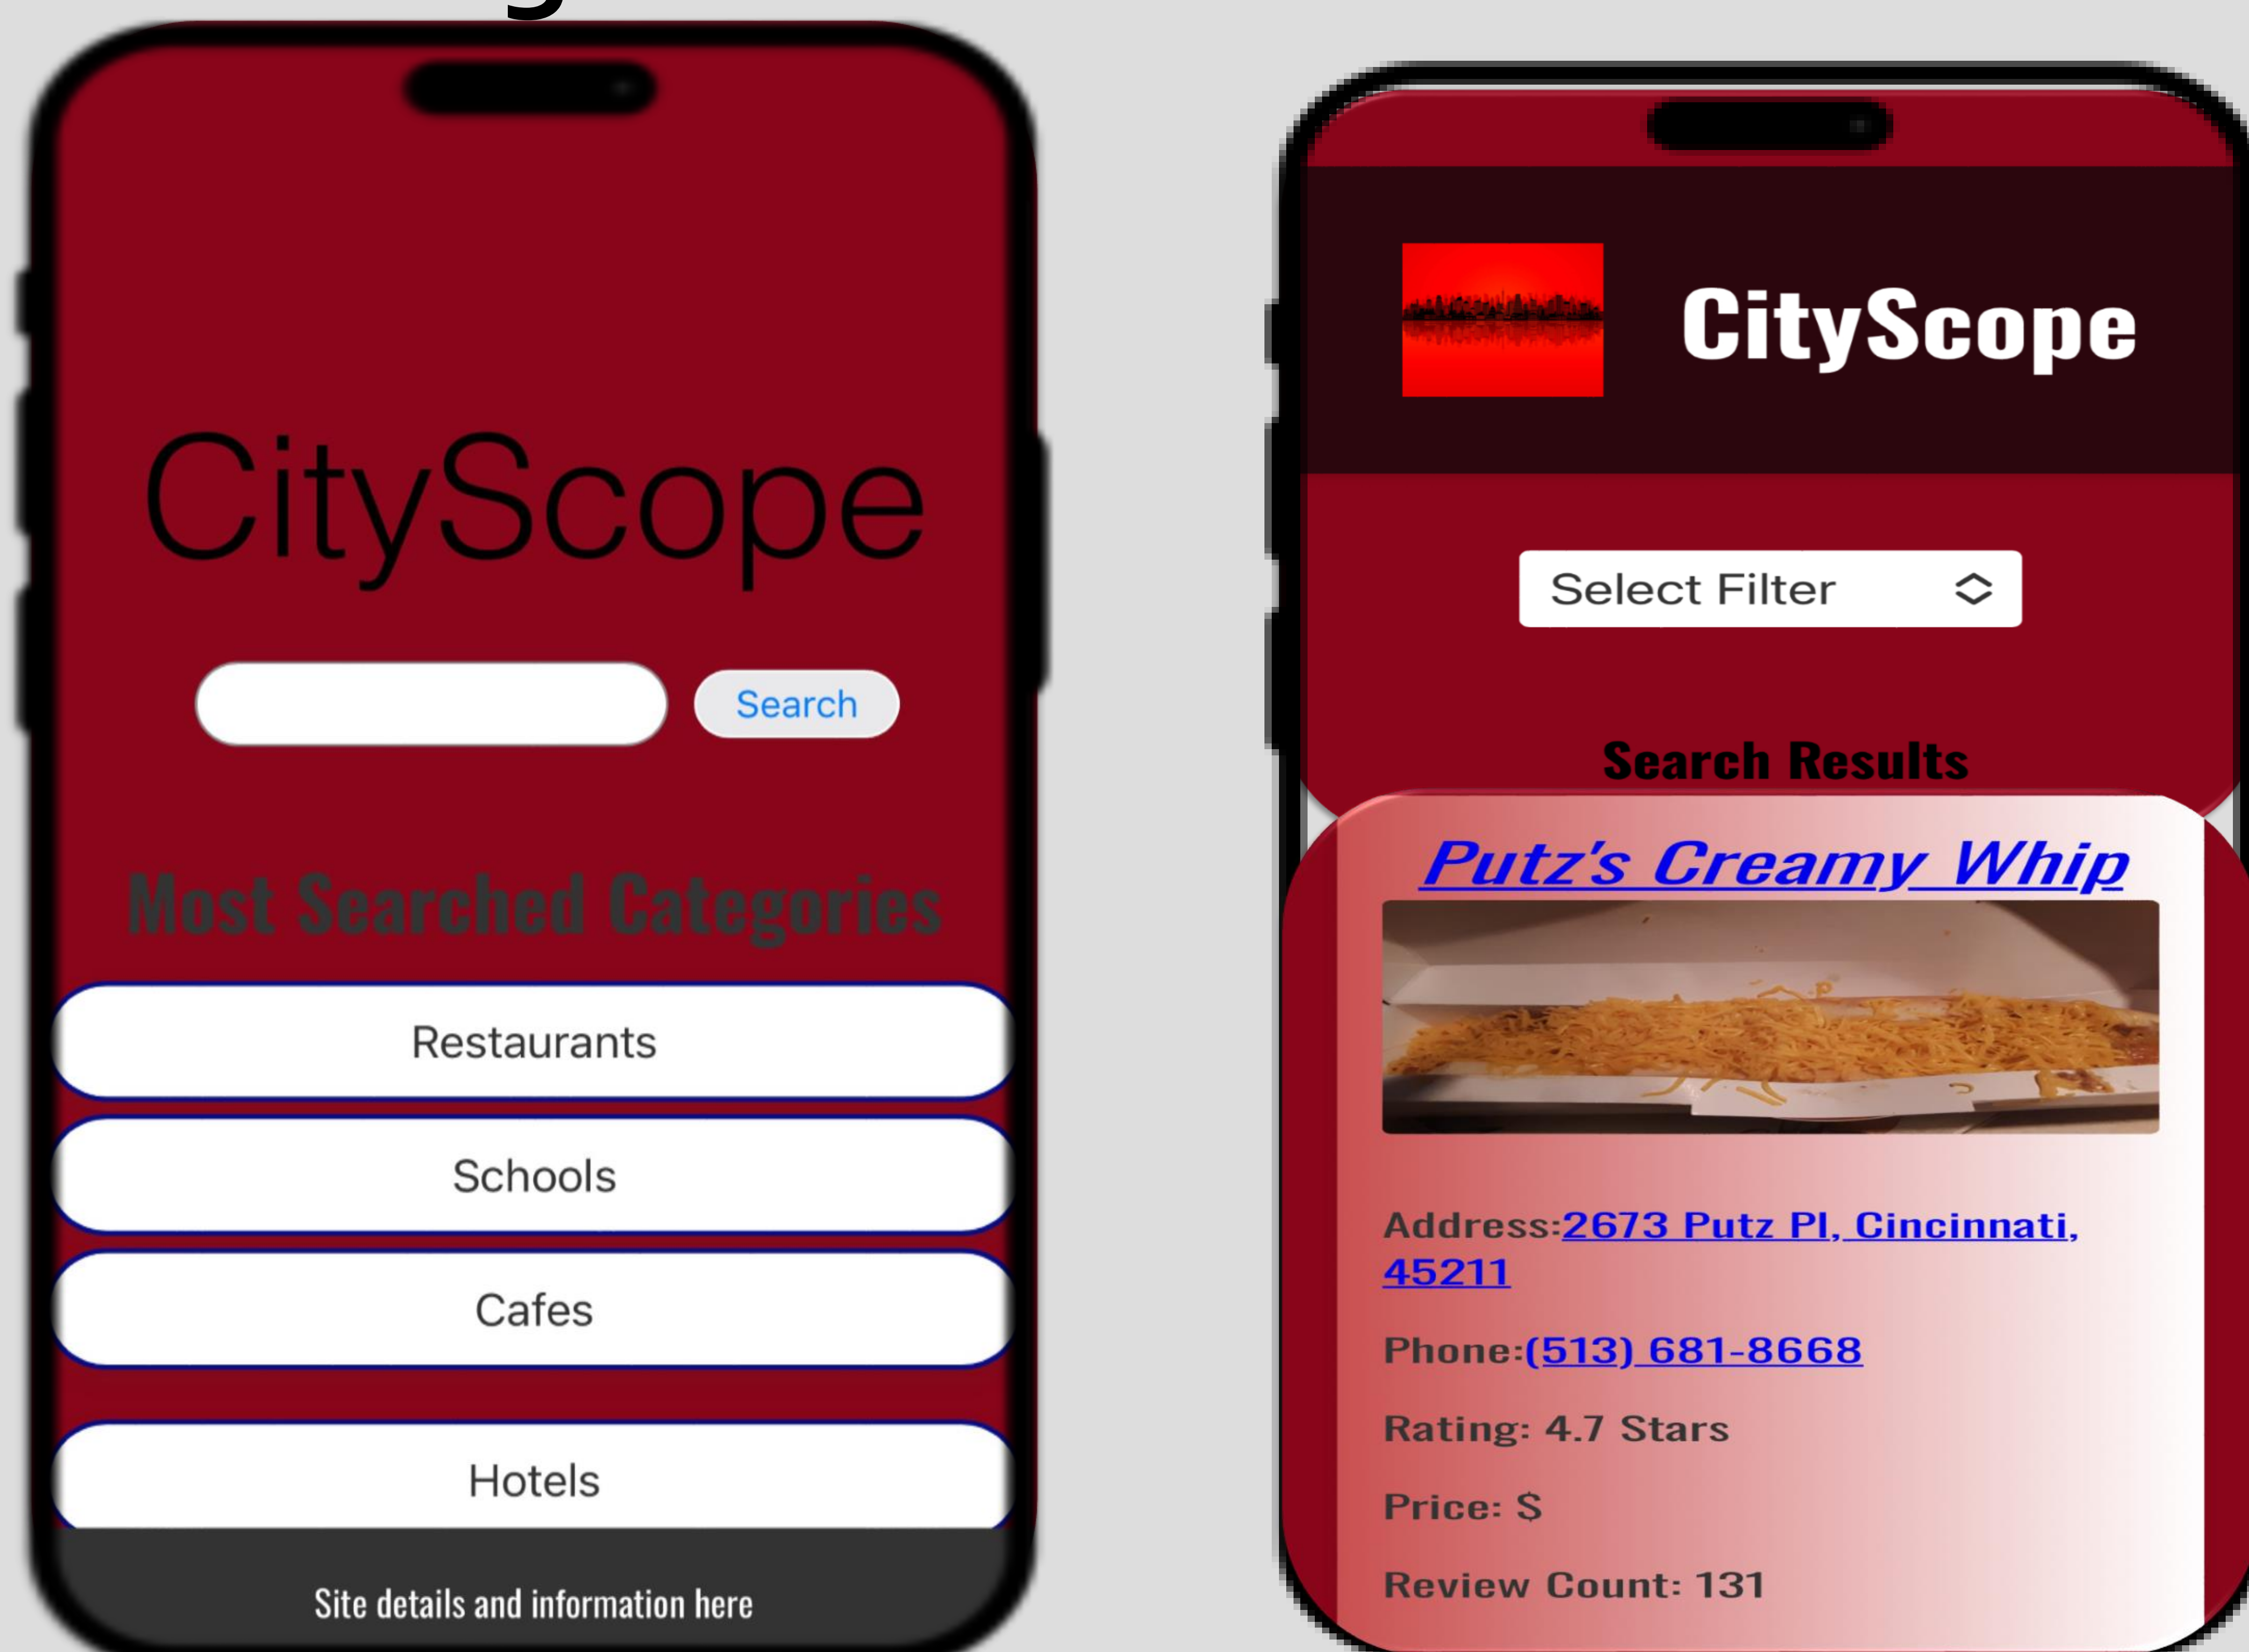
CityScope

Search

Most Searched Categories

Restaurants

Schools

Cafes

Hotels

Site details and information here

CityScope

Select Filter

Search Results

Putz's Creamy Whip

Address:2673 Putz Pl, Cincinnati, 45211

Phone:(513) 681-8668

Rating: 4.7 Stars

Price: $

Review Count: 131